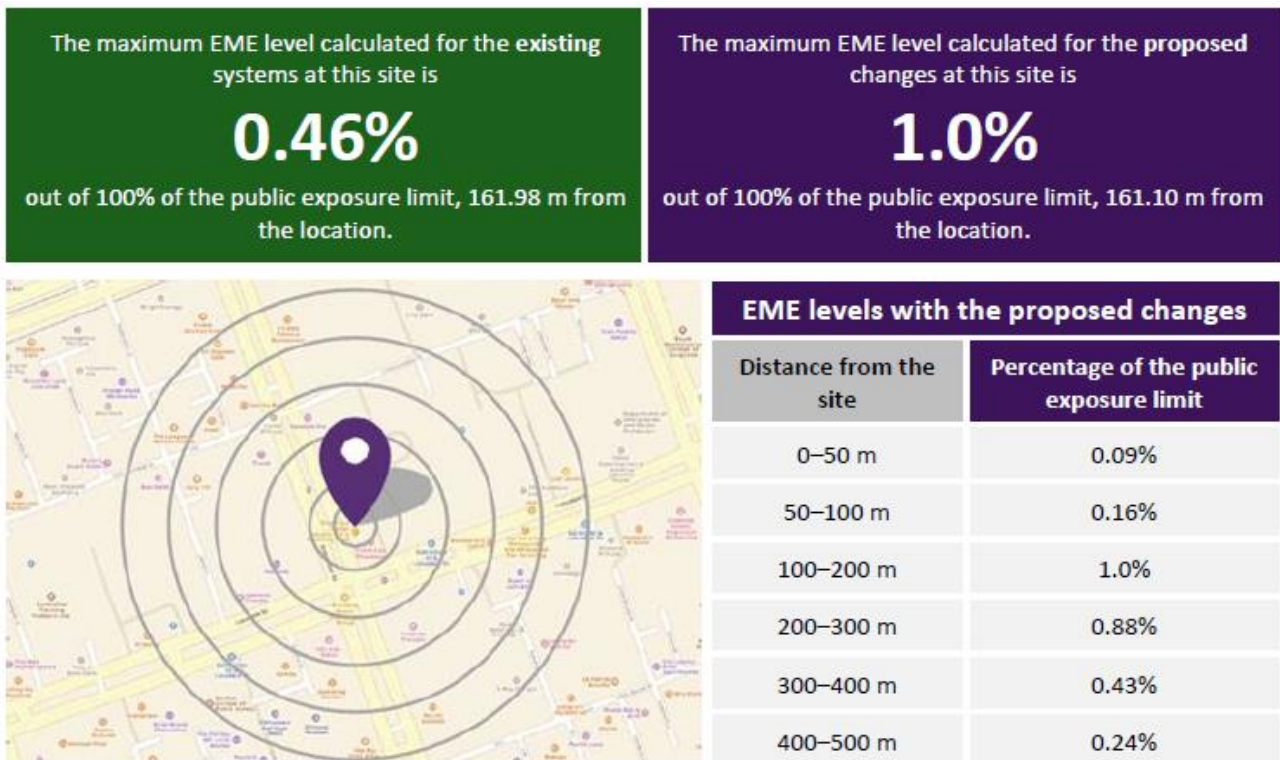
The maximum EME level calculated for the existing systems at this site is

0.46%

out of 100% of the public exposure limit, 161.98 m from the location.

The maximum EME level calculated for the proposed changes at this site is

1.0%

out of 100% of the public exposure limit, 161.10 m from the location.

EME levels with the proposed changes

| Distance from the site | Percentage of the public exposure limit |
|---|---|
| 0–50 m | 0.09% |
| 50–100 m | 0.16% |
| 100–200 m | 1.0% |
| 200–300 m | 0.88% |
| 300–400 m | 0.43% |
| 400–500 m | 0.24% |